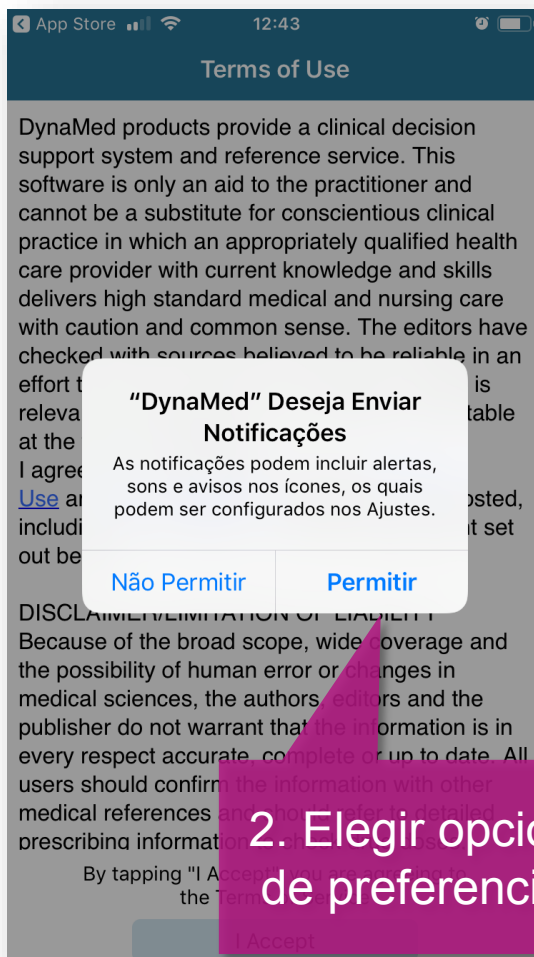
App Store 12:43

Terms of Use

DynaMed products provide a clinical decision support system and reference service. This software is only an aid to the practitioner and cannot be a substitute for conscientious clinical practice in which an appropriately qualified health care provider with current knowledge and skills delivers high standard medical and nursing care with caution and common sense. The editors have checked with sources believed to be reliable in an effort t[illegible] is releva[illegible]table at the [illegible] I agree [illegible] Use a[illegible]osted, includi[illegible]t set out be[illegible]

"DynaMed" Deseja Enviar Notificações

As notificações podem incluir alertas, sons e avisos nos ícones, os quais podem ser configurados nos Ajustes.

Não Permitir

Permitir

DISCLAIMER/LIMITATION OF LIABILITY
Because of the broad scope, wide coverage and the possibility of human error or changes in medical sciences, the authors, editors and the publisher do not warrant that the information is in every respect accurate, complete or up to date. All users should confirm the information with other medical references and should refer to detailed prescribing information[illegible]

By tapping "I A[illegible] the Term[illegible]

I Accept

2. Elegir opci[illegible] de preferenci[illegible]